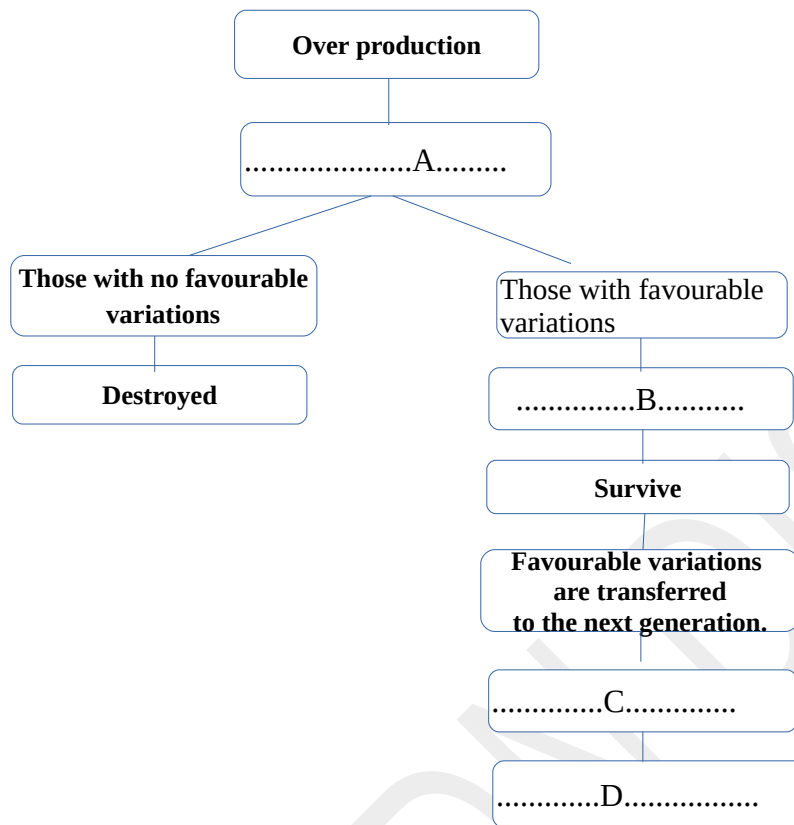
Over production

.....................A.........

Those with no favourable variations

Destroyed

Those with favourable variations

...............B...........

Survive

Favourable variations are transferred to the next generation.

.............C.............

............D................